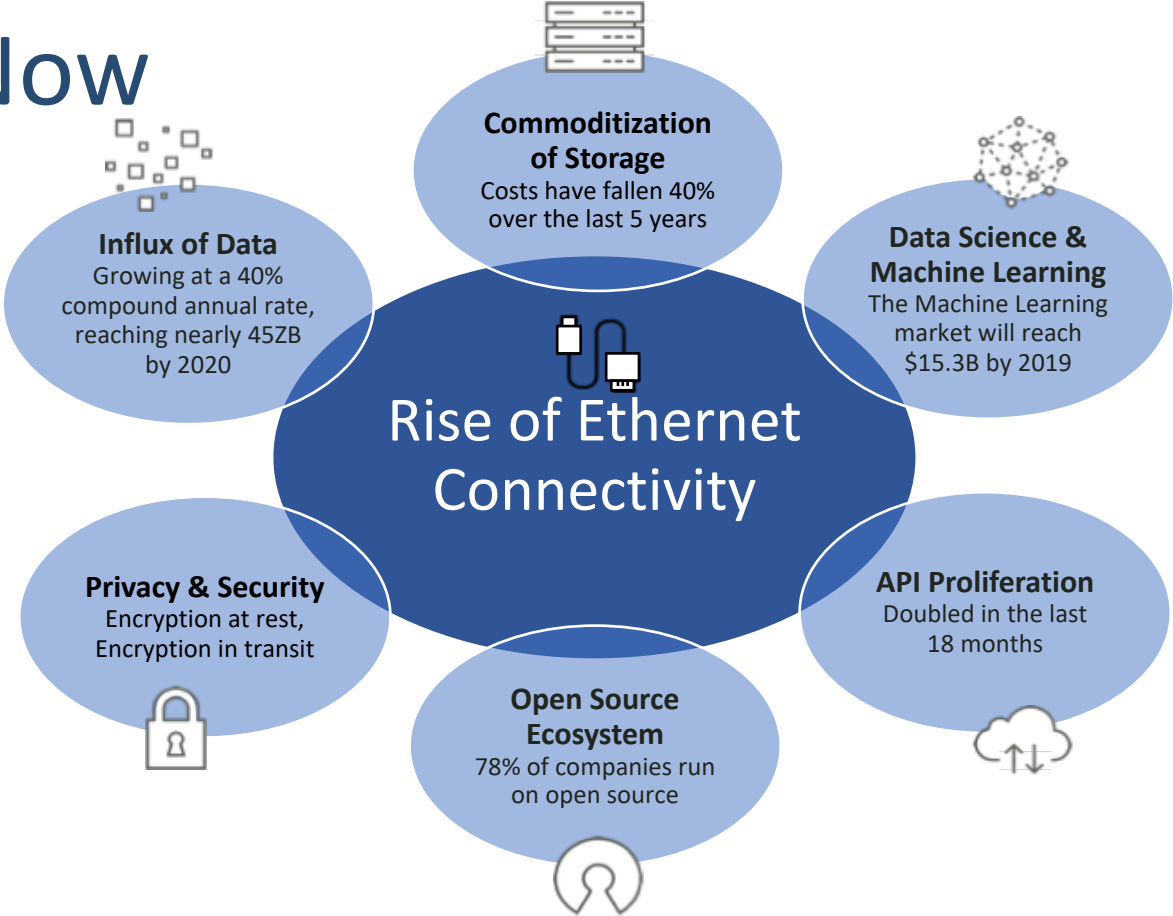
low

Commoditization of Storage
Costs have fallen 40% over the last 5 years

Influx of Data
Growing at a 40% compound annual rate, reaching nearly 45ZB by 2020

Data Science & Machine Learning
The Machine Learning market will reach $15.3B by 2019

Rise of Ethernet Connectivity

Privacy & Security
Encryption at rest, Encryption in transit

API Proliferation
Doubled in the last 18 months

Open Source Ecosystem
78% of companies run on open source